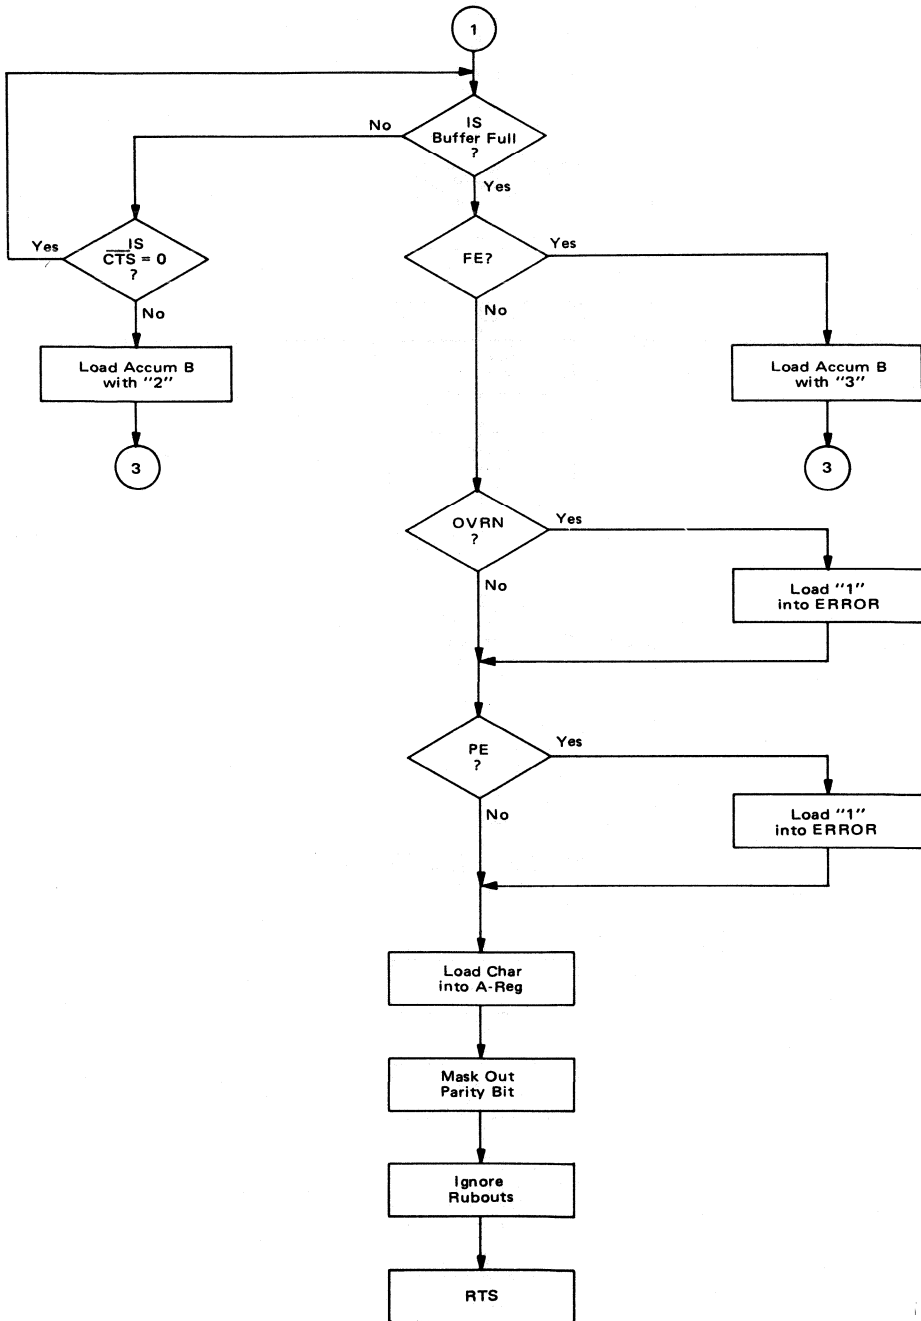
1

IS Buffer Full ?

No

Yes

Yes

IS $\overline{CTS} = 0$ ?

No

Load Accum B with "2"

3

FE?

Yes

No

Load Accum B with "3"

3

OVRN ?

Yes

No

Load "1" into ERROR

PE ?

Yes

No

Load "1" into ERROR

Load Char into A-Reg

Mask Out Parity Bit

Ignore Rubouts

RTS